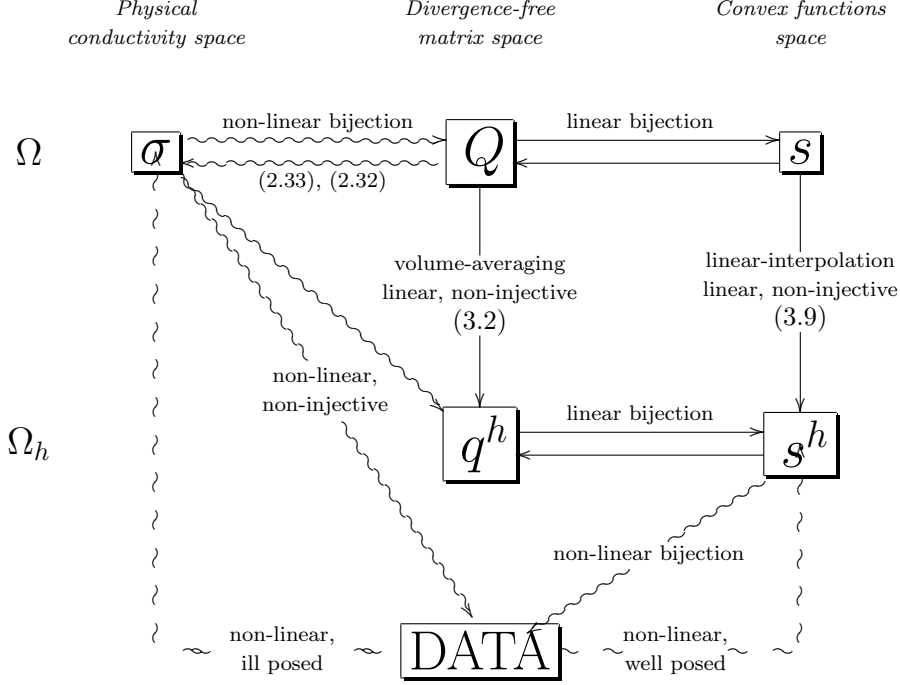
Physical conductivity space

Divergence-free matrix space

Convex functions space

$\Omega$

$\sigma$

non-linear bijection

(2.33), (2.32)

$Q$

linear bijection

$s$

volume-averaging linear, non-injective (3.2)

linear-interpolation linear, non-injective (3.9)

non-linear, non-injective

$\Omega_h$

$q^h$

linear bijection

$s^h$

non-linear bijection

non-linear, ill posed

DATA

non-linear, well posed